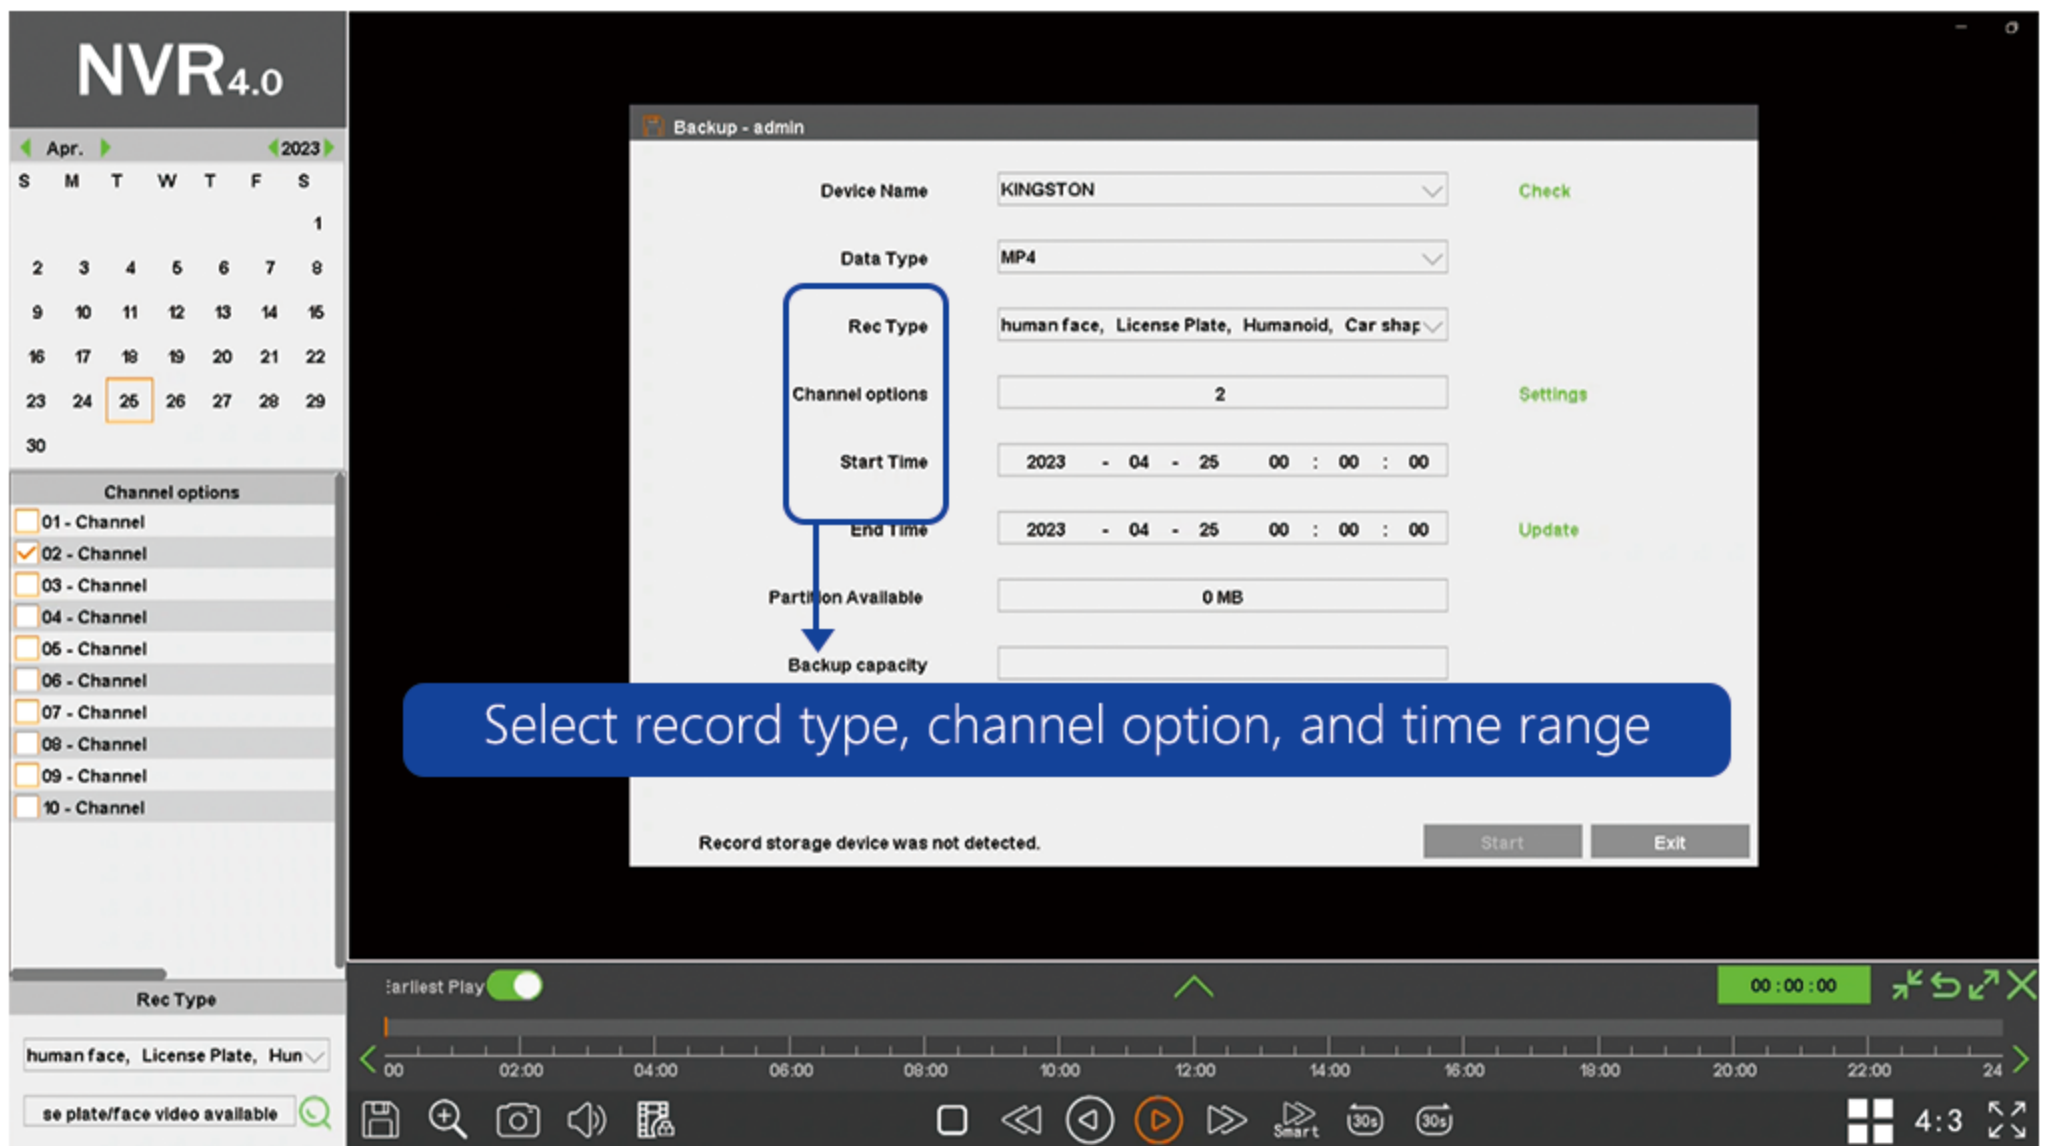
NVR4.0

Apr. 2023

| S | M | T | W | T | F | S |
|---|---|---|---|---|---|---|
| | | | | | | 1 |
| 2 | 3 | 4 | 5 | 6 | 7 | 8 |
| 9 | 10 | 11 | 12 | 13 | 14 | 15 |
| 16 | 17 | 18 | 19 | 20 | 21 | 22 |
| 23 | 24 | 25 | 26 | 27 | 28 | 29 |
| 30 | | | | | | |

Channel options
01 - Channel
02 - Channel
03 - Channel
04 - Channel
05 - Channel
06 - Channel
07 - Channel
08 - Channel
09 - Channel
10 - Channel

Rec Type
human face, License Plate, Hun
se plate/face video available

Backup - admin

Device Name KINGSTON Check
Data Type MP4
Rec Type human face, License Plate, Humanoid, Car shap
Channel options 2 Settings
Start Time 2023 - 04 - 25 00 : 00 : 00
End Time 2023 - 04 - 25 00 : 00 : 00 Update
Partition Available 0 MB
Backup capacity

Select record type, channel option, and time range

Record storage device was not detected.
Start Exit

Earliest Play
00 : 00 : 00
00 02:00 04:00 06:00 08:00 10:00 12:00 14:00 16:00 18:00 20:00 22:00 24
Smart 30s 30s 4:3